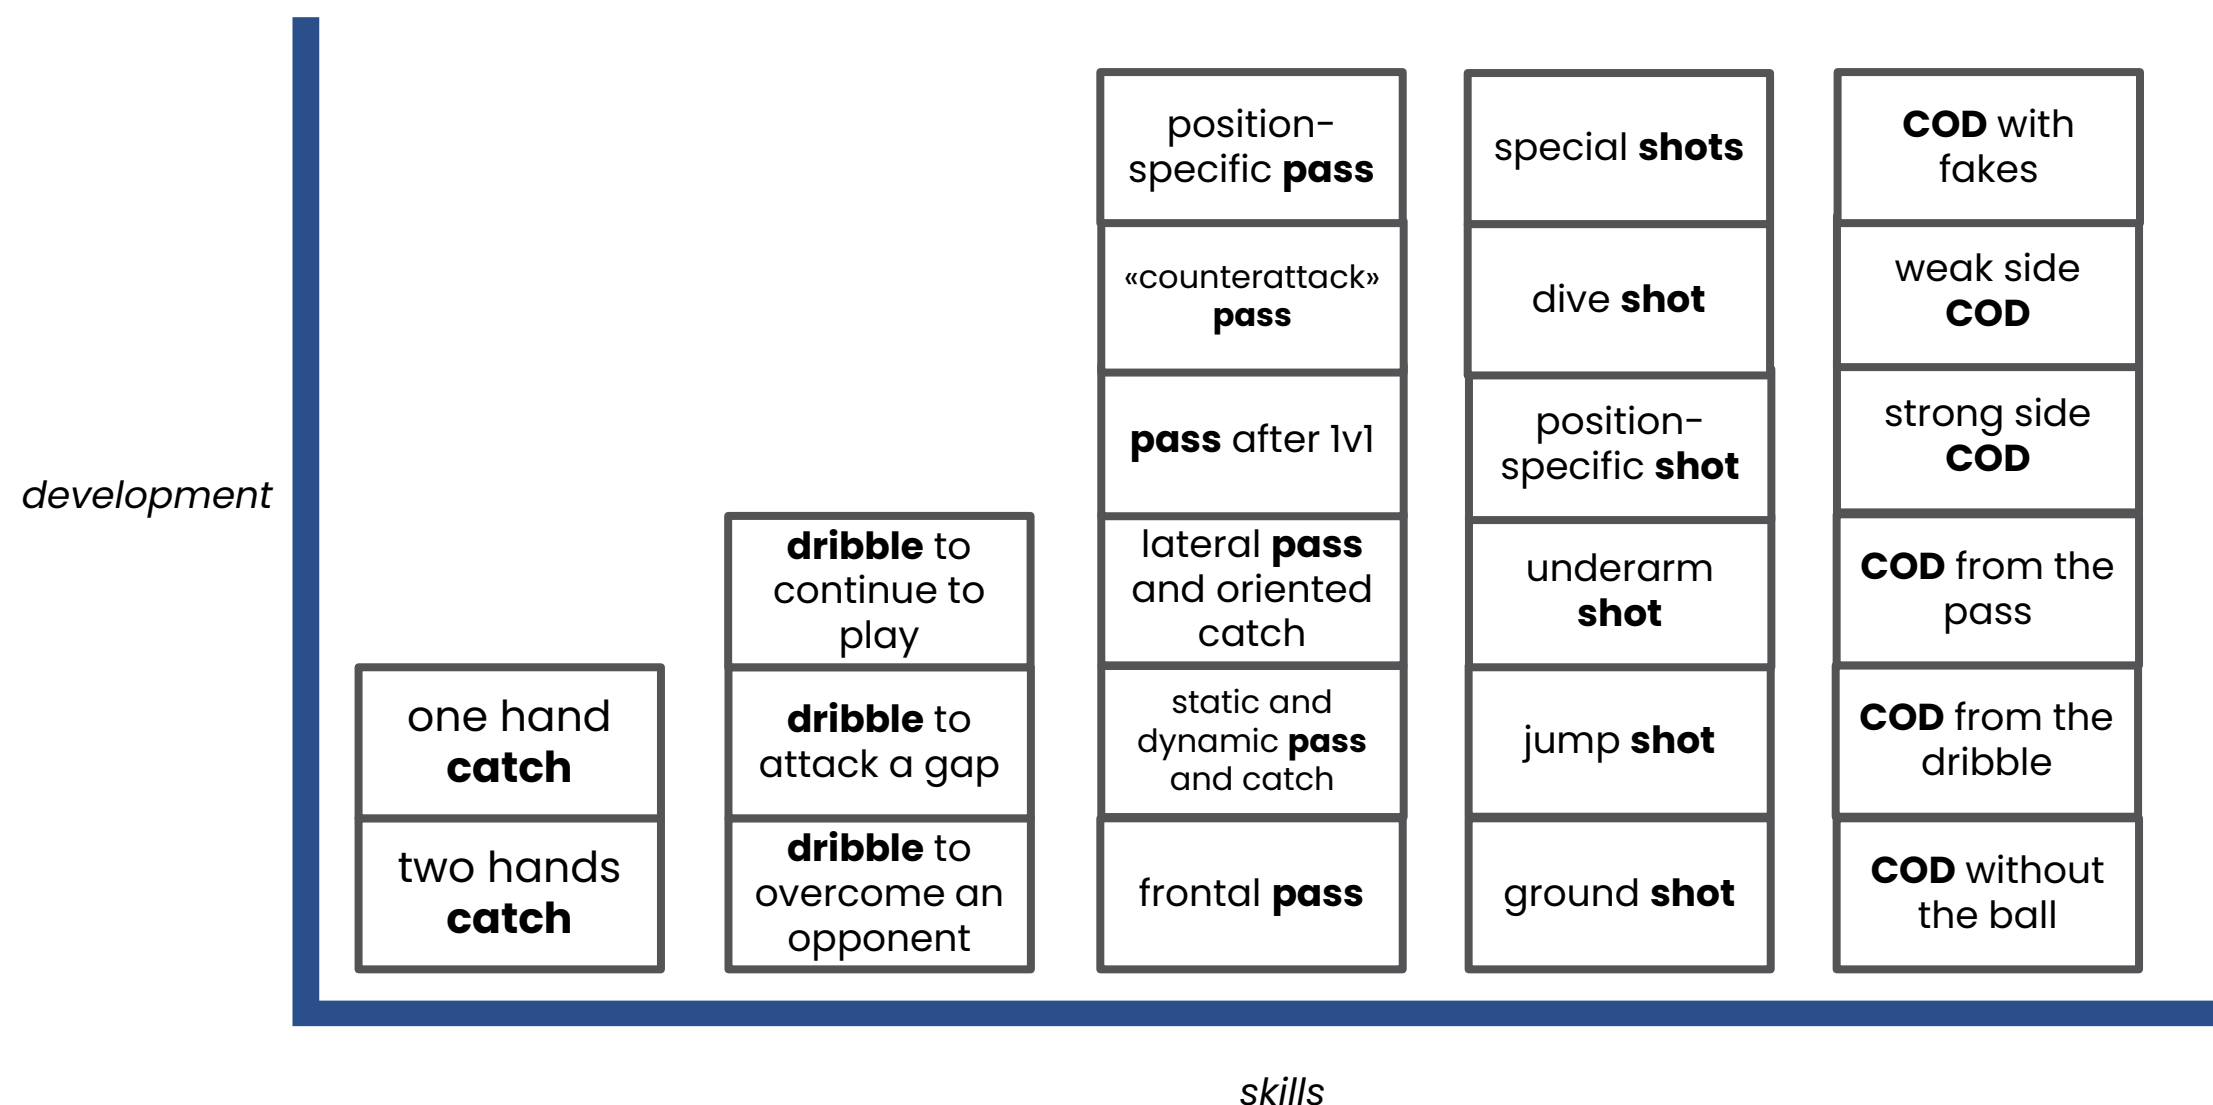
development

one hand catch

two hands catch

dribble to continue to play

dribble to attack a gap

dribble to overcome an opponent

position-specific pass

«counterattack» pass

pass after 1v1

lateral pass and oriented catch

static and dynamic pass and catch

frontal pass

special shots

dive shot

position-specific shot

underarm shot

jump shot

ground shot

COD with fakes

weak side COD

strong side COD

COD from the pass

COD from the dribble

COD without the ball

skills